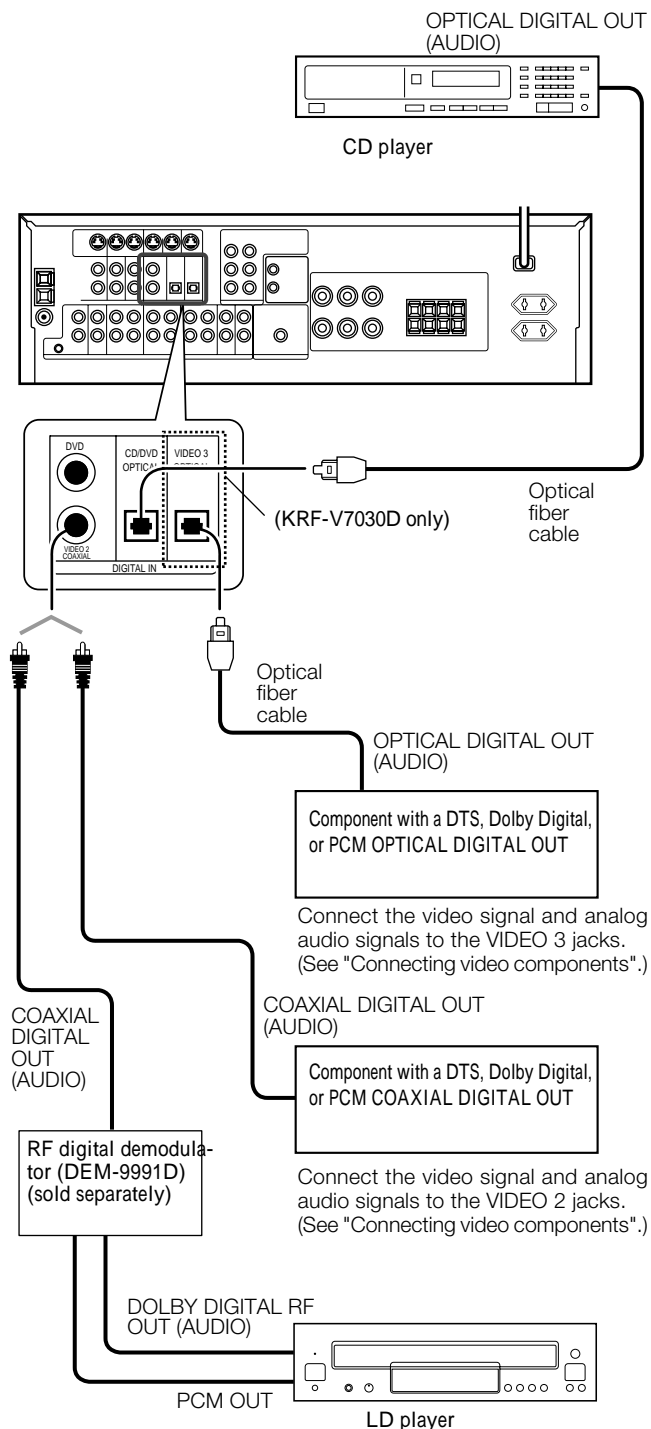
OPTICAL DIGITAL OUT (AUDIO)

CD player

DVD

CD/DVD OPTICAL

VIDEO 3 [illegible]

VIDEO 2 COAXIAL

DIGITAL IN

(KRF-V7030D only)

Optical fiber cable

Optical fiber cable

OPTICAL DIGITAL OUT (AUDIO)

Component with a DTS, Dolby Digital, or PCM OPTICAL DIGITAL OUT

Connect the video signal and analog audio signals to the VIDEO 3 jacks. (See "Connecting video components".)

COAXIAL DIGITAL OUT (AUDIO)

COAXIAL DIGITAL OUT (AUDIO)

Component with a DTS, Dolby Digital, or PCM COAXIAL DIGITAL OUT

RF digital demodulator (DEM-9991D) (sold separately)

Connect the video signal and analog audio signals to the VIDEO 2 jacks. (See "Connecting video components".)

DOLBY DIGITAL RF OUT (AUDIO)

PCM OUT

LD player